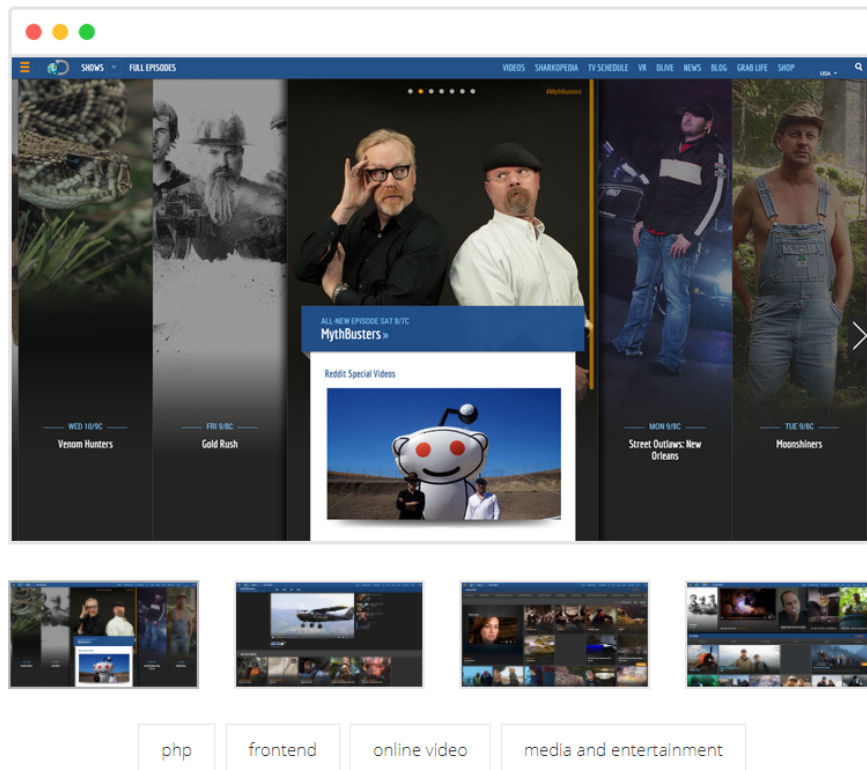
SHOWS FULL EPISODES

VIDEOS SHARKOPEDIA TV SCHEDULE VR DLIVE NEWS BLOG GRAB LIFE SHOP USA

#MythBusters

ALL-NEW EPISODE SAT 8/7C
MythBusters »

Reddit Special Videos

WED 10/9C
Venom Hunters

FRI 9/8C
Gold Rush

MON 9/8C
Street Outlaws: New Orleans

TUE 9/8C
Moonshiners

php

frontend

online video

media and entertainment